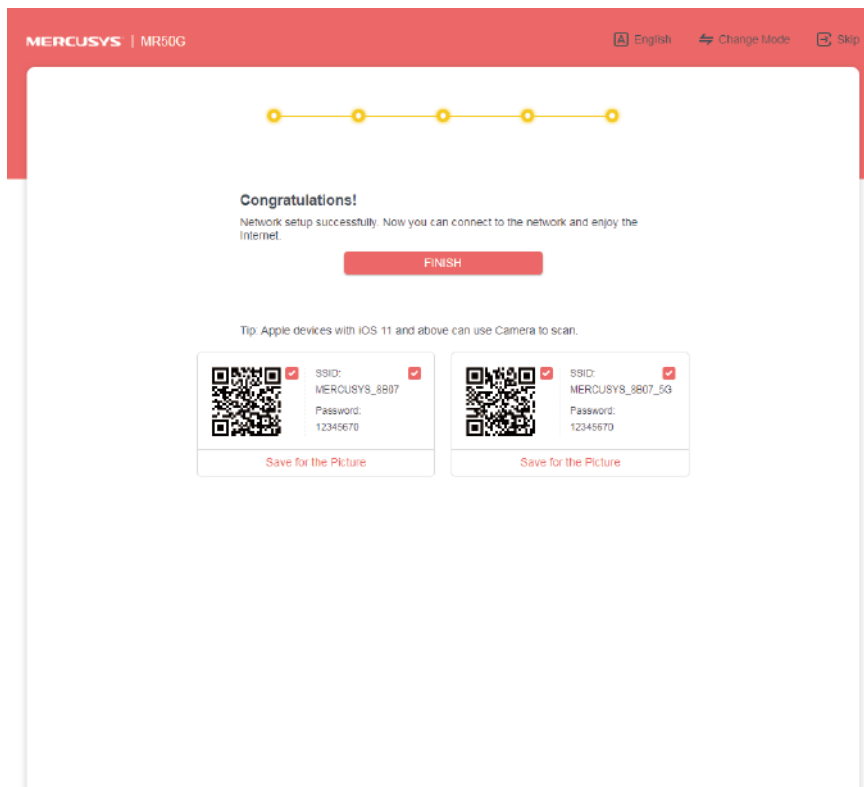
MERCUSYS | MR50G

English Change Mode Skip

Congratulations!

Network setup successfully. Now you can connect to the network and enjoy the Internet.

FINISH

Tip: Apple devices with iOS 11 and above can use Camera to scan.

SSID:
MERCUSYS_8B07
Password:
12345670

Save for the Picture

SSID:
MERCUSYS_8B07_5G
Password:
12345670

Save for the Picture